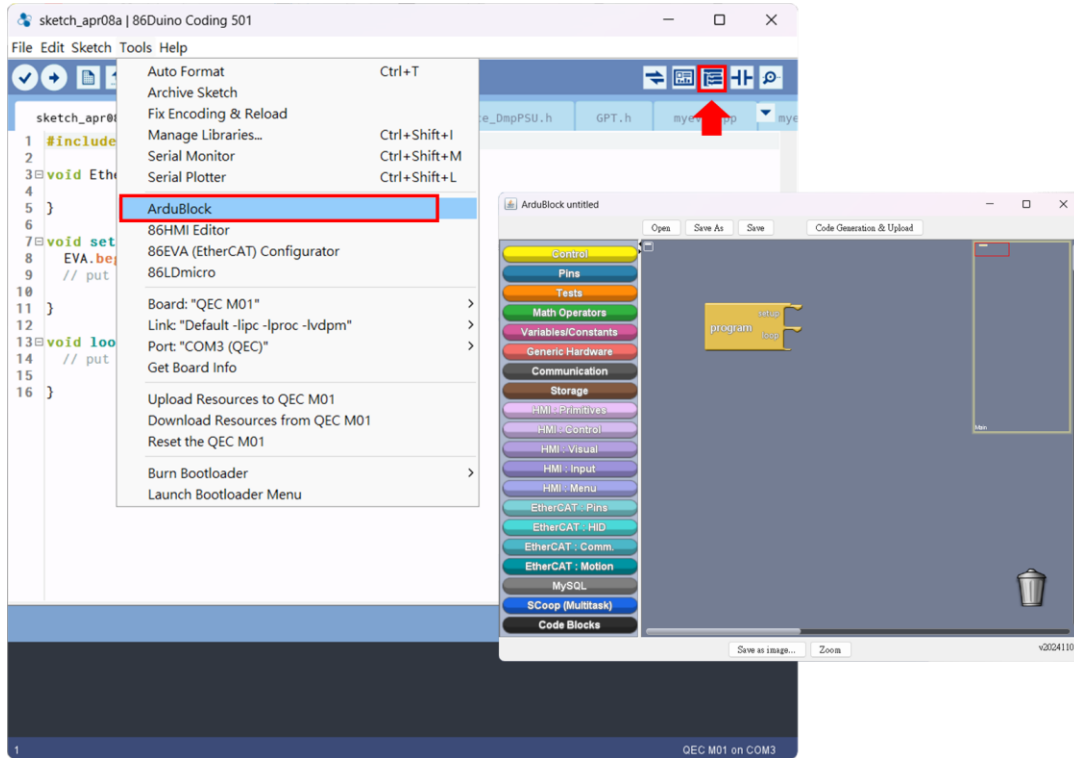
sketch_apr08a | 86Duino Coding 501

File Edit Sketch Tools Help

sketch_apr08 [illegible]_DmpPSU.h GPT.h mye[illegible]pp mye

1 #include
2
3 void Ethe
4
5 }
6
7 void set
8 EVA.beg
9 // put
10
11 }
12
13 void loo
14 // put
15
16 }

Auto Format Ctrl+T
Archive Sketch
Fix Encoding & Reload
Manage Libraries... Ctrl+Shift+I
Serial Monitor Ctrl+Shift+M
Serial Plotter Ctrl+Shift+L
ArduBlock
86HMI Editor
86EVA (EtherCAT) Configurator
86LDmicro
Board: "QEC M01"
Link: "Default -lipc -lproc -lvdpm"
Port: "COM3 (QEC)"
Get Board Info
Upload Resources to QEC M01
Download Resources from QEC M01
Reset the QEC M01
Burn Bootloader
Launch Bootloader Menu

1 QEC M01 on COM3

ArduBlock untitled

Open Save As Save Code Generation & Upload

Control
Pins
Tests
Math Operators
Variables/Constants
Generic Hardware
Communication
Storage
HMI : Primitives
HMI : Control
HMI : Visual
HMI : Input
HMI : Menu
EtherCAT : Pins
EtherCAT : HID
EtherCAT : Comm.
EtherCAT : Motion
MySQL
SCoop (Multitask)
Code Blocks

program setup loop

Main

Save as image... Zoom

v2024110